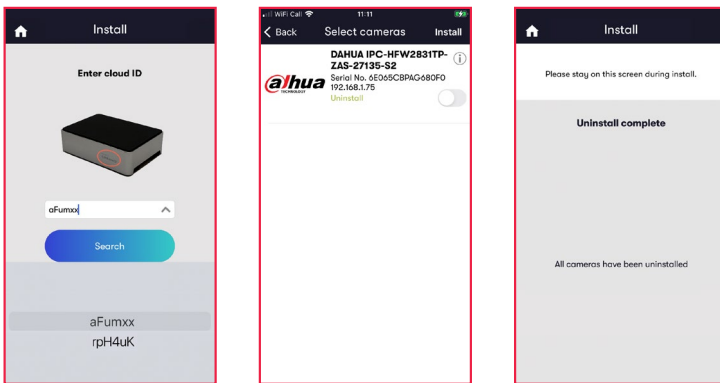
Install

Enter cloud ID

aFumxx

Search

aFumxx
rpH4uK

WiFi Call 11:11
Back Select cameras Install

alhua TECHNOLOGY

DAHUA IPC-HFW2831TP-ZAS-27135-S2
Serial No. 6E065CBPAG680F0
192.168.1.75
Uninstall

Install

Please stay on this screen during install.

Uninstall complete

All cameras have been uninstalled